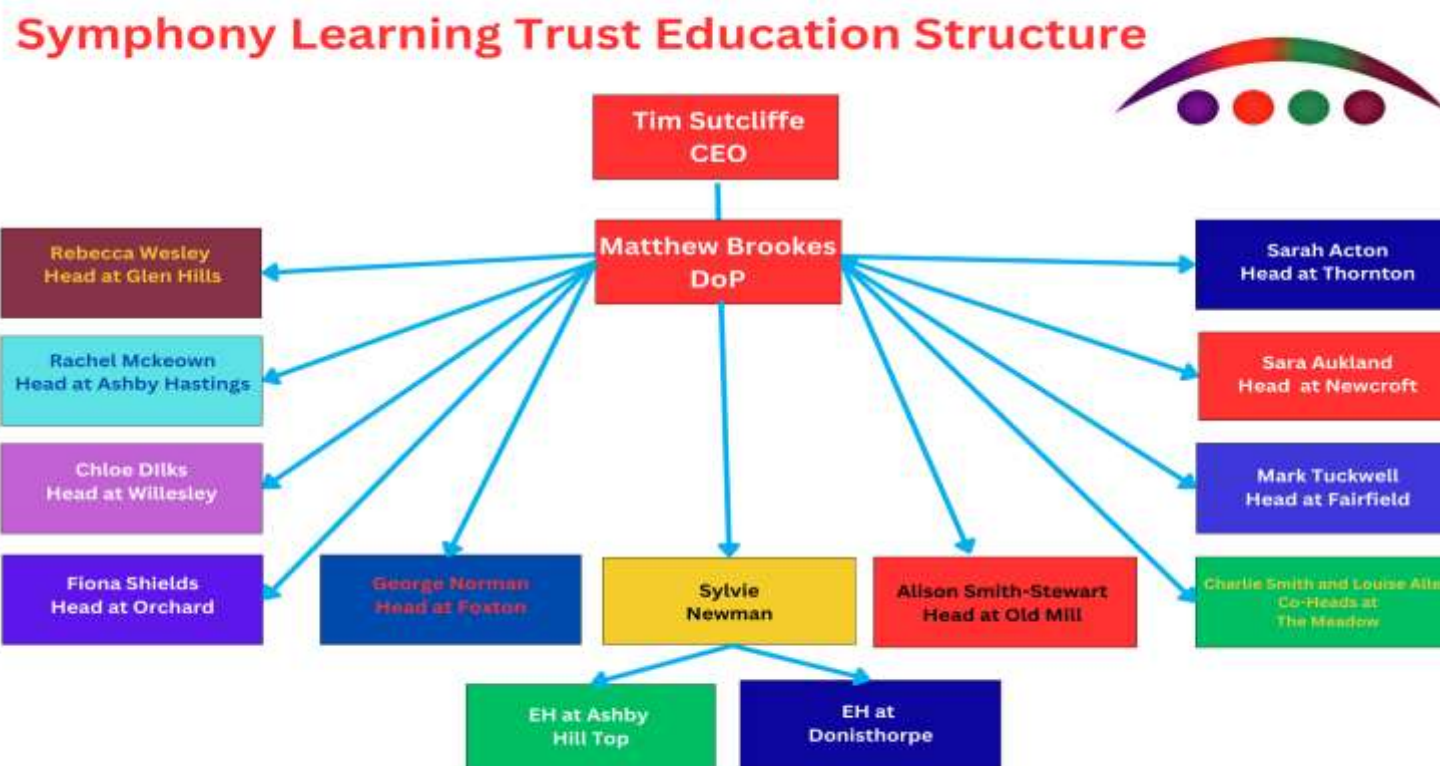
Symphony Learning Trust Education Structure

Tim Sutcliffe
CEO

Matthew Brookes
DoP

Rebecca Wesley
Head at Glen Hills

Rachel Mckeown
Head at Ashby Hastings

Chloe Dilks
Head at Willesley

Fiona Shields
Head at Orchard

George Norman
Head at Foxton

Sylvie
Newman

Alison Smith-Stewart
Head at Old Mill

Sarah Acton
Head at Thornton

Sara Aukland
Head at Newcroft

Mark Tuckwell
Head at Fairfield

Charlie Smith and Louise Alle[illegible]
Co-Heads at
The Meadow

EH at Ashby
Hill Top

EH at
Donisthorpe